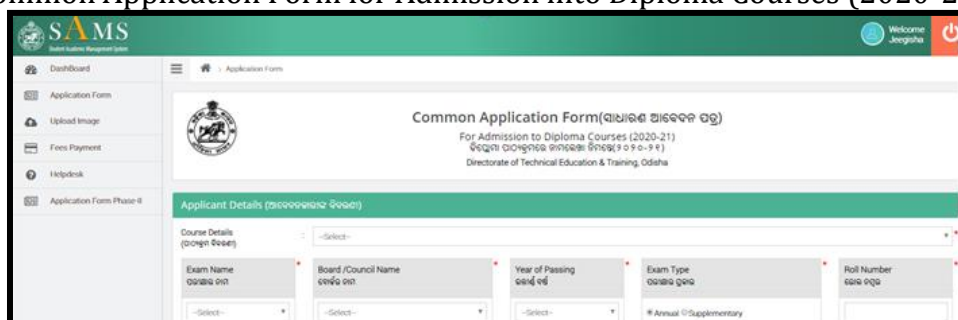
ommon Application Form for Admission into Diploma Courses (2020-2

SAMS
Student Academic Management System

Welcome Jeegisha

Dashboard
Application Form
Upload Image
Fees Payment
Helpdesk
Application Form Phase-II

Application Form

Common Application Form(ସାଧାରଣ ଆବେଦନ ପତ୍ର)
For Admission to Diploma Courses (2020-21)
ଡିପ୍ଲୋମା ପାଠ୍ୟକ୍ରମରେ ନାମଲେଖା ନିମନ୍ତେ(୨୦୨୦-୨୧)
Directorate of Technical Education & Training, Odisha

Applicant Details (ଆବେଦନକାରୀଙ୍କ ବିବରଣୀ)

Course Details (ପାଠ୍ୟକ୍ରମ ବିବରଣୀ) : --Select--

| Exam Name ପରୀକ୍ଷାର ନାମ | Board /Council Name ବୋର୍ଡ଼ର ନାମ | Year of Passing ଉତ୍ତୀର୍ଣ୍ଣ ବର୍ଷ | Exam Type ପରୀକ୍ଷାର ପ୍ରକାର | Roll Number ରୋଲ ନମ୍ବର |
|---|---|---|---|---|
| --Select-- | --Select-- | --Select-- | Annual Supplementary | |